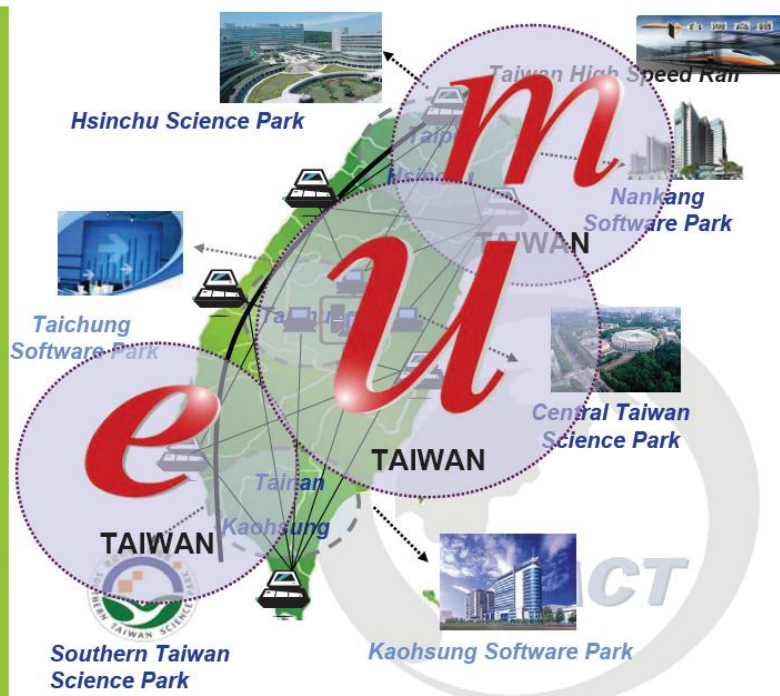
台灣高鐵

Taiwan High Speed Rail

Hsinchu Science Park

Taipei

Hsinchu

m

Nankang Software Park

TAIWAN

Taichung Software Park

Taichung

u

Central Taiwan Science Park

e

TAIWAN

Tainan

Kaohsiung

TAIWAN

SOUTHERN TAIWAN SCIENCE PARK

ICT

Southern Taiwan Science Park

Kaohsung Software Park